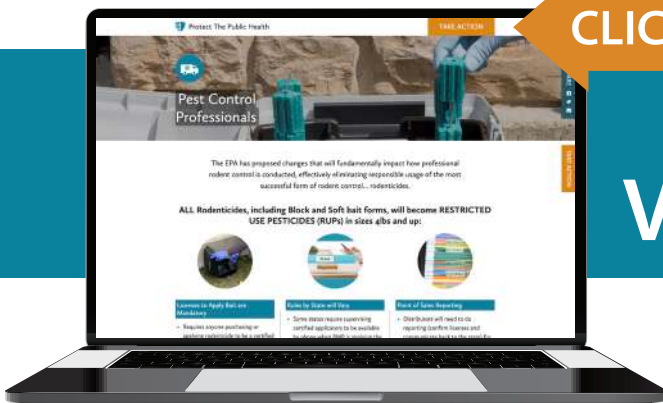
CLIC

V

Protect The Public Health

TAKE ACTION

Pest Control Professionals

TAKE ACTION

The EPA has proposed changes that will fundamentally impact how professional rodent control is conducted, effectively eliminating responsible usage of the most successful form of rodent control... rodenticides.

ALL Rodenticides, including Block and Soft bait forms, will become RESTRICTED USE PESTICIDES (RUPs) in sizes 4lbs and up:

Licenses to Apply Bait are Mandatory

• Requires anyone purchasing or applying rodenticide to be a certified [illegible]

Rules by State will Vary

• Some states require supervising certified applicators to be available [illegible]

Point of Sales Reporting

• Distributors will need to do reporting (confirm licenses and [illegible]